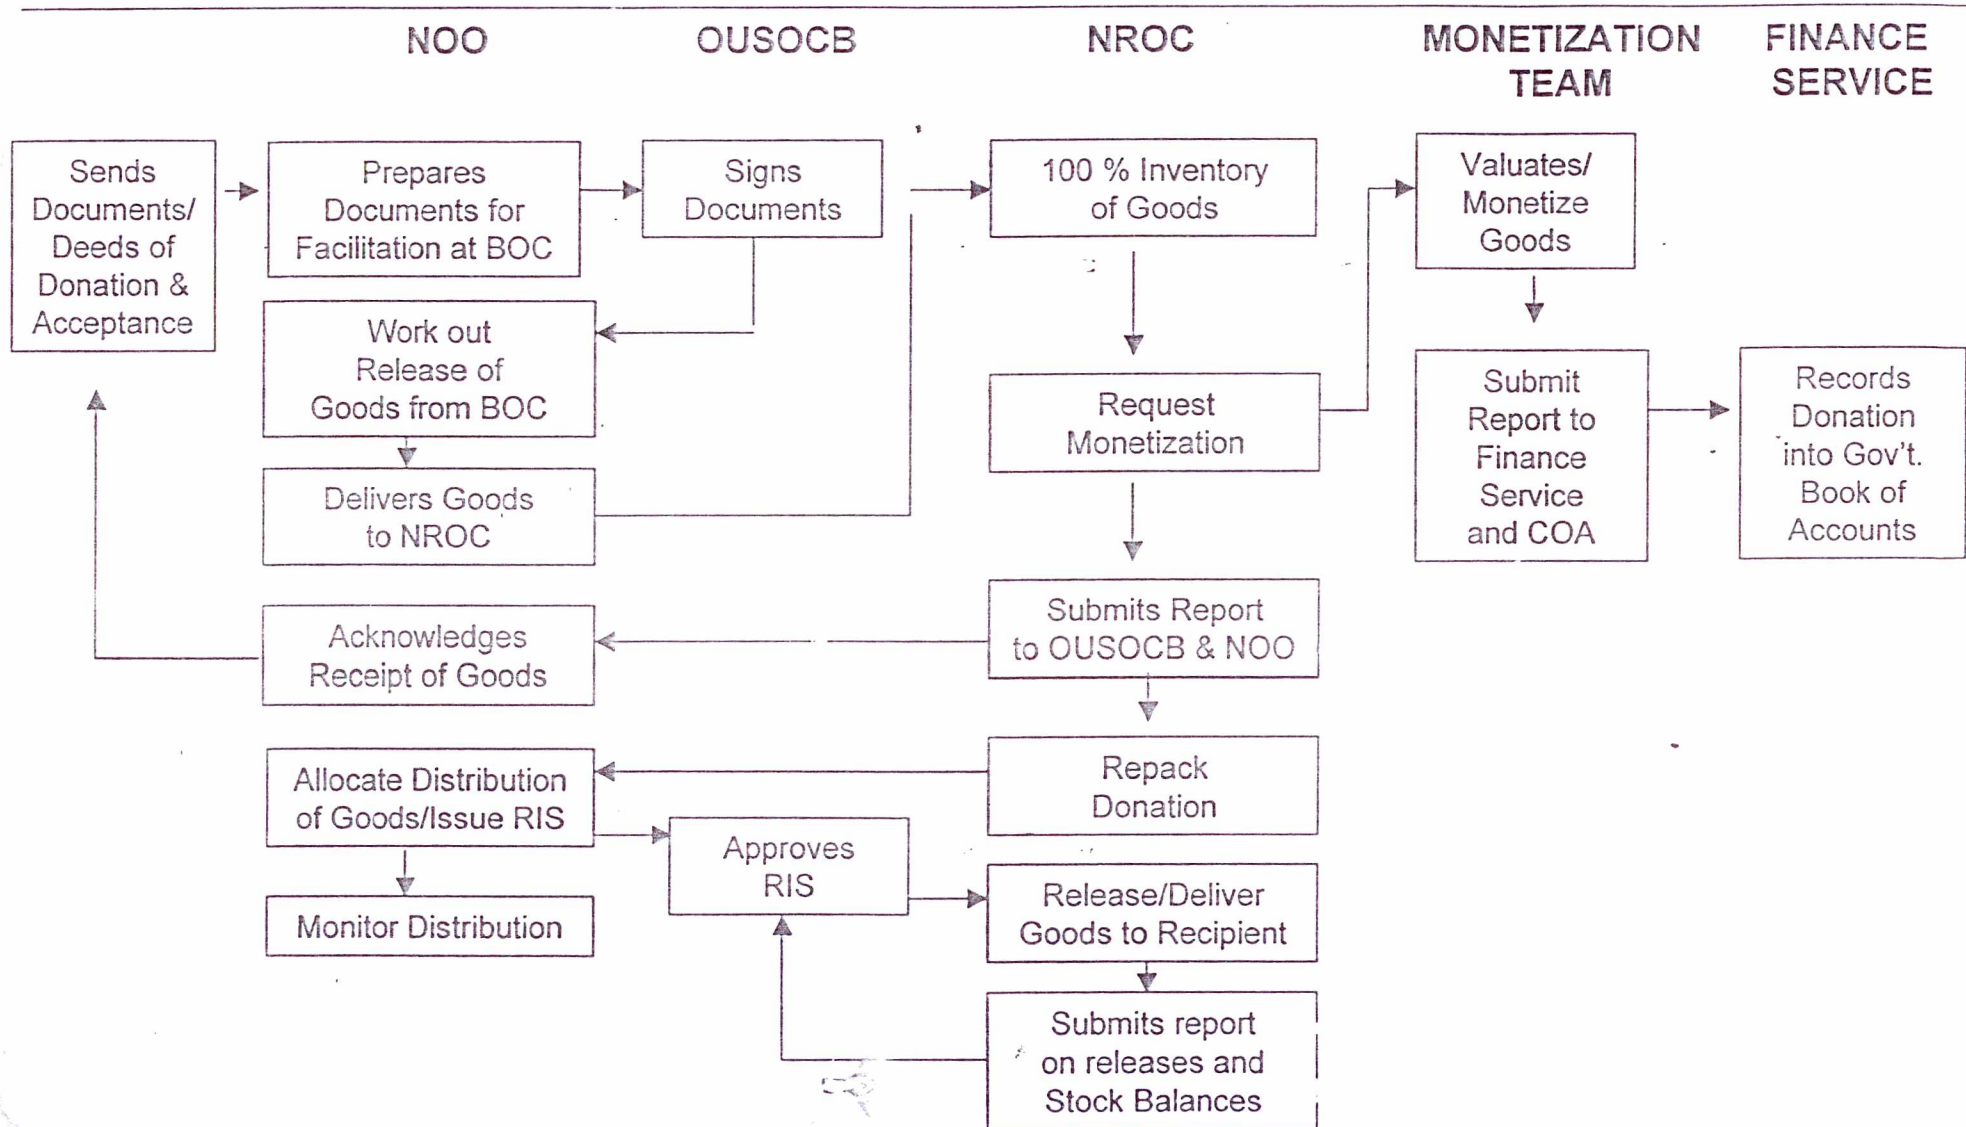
NOO

OUSOCB

NROC

MONETIZATION TEAM

FINANCE SERVICE

Sends Documents/ Deeds of Donation & Acceptance

Prepares Documents for Facilitation at BOC

Signs Documents

100 % Inventory of Goods

Valuates/ Monetize Goods

Work out Release of Goods from BOC

Request Monetization

Submit Report to Finance Service and COA

Records Donation into Gov't. Book of Accounts

Delivers Goods to NROC

Acknowledges Receipt of Goods

Submits Report to OUSOCB & NOO

Allocate Distribution of Goods/Issue RIS

Repack Donation

Approves RIS

Release/Deliver Goods to Recipient

Monitor Distribution

Submits report on releases and Stock Balances